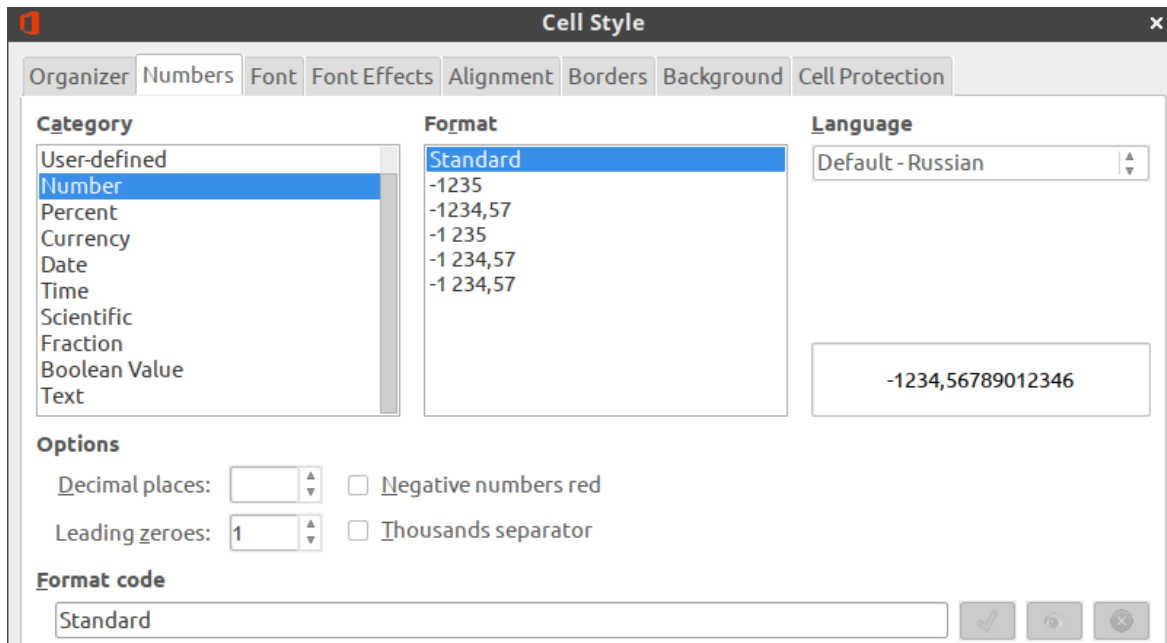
Cell Style

Organizer Numbers Font Font Effects Alignment Borders Background Cell Protection

Category
User-defined
Number
Percent
Currency
Date
Time
Scientific
Fraction
Boolean Value
Text

Format
Standard
-1235
-1234,57
-1 235
-1 234,57
-1 234,57

Language
Default - Russian

-1234,56789012346

Options
Decimal places:
Negative numbers red
Leading zeroes: 1
Thousands separator

Format code
Standard